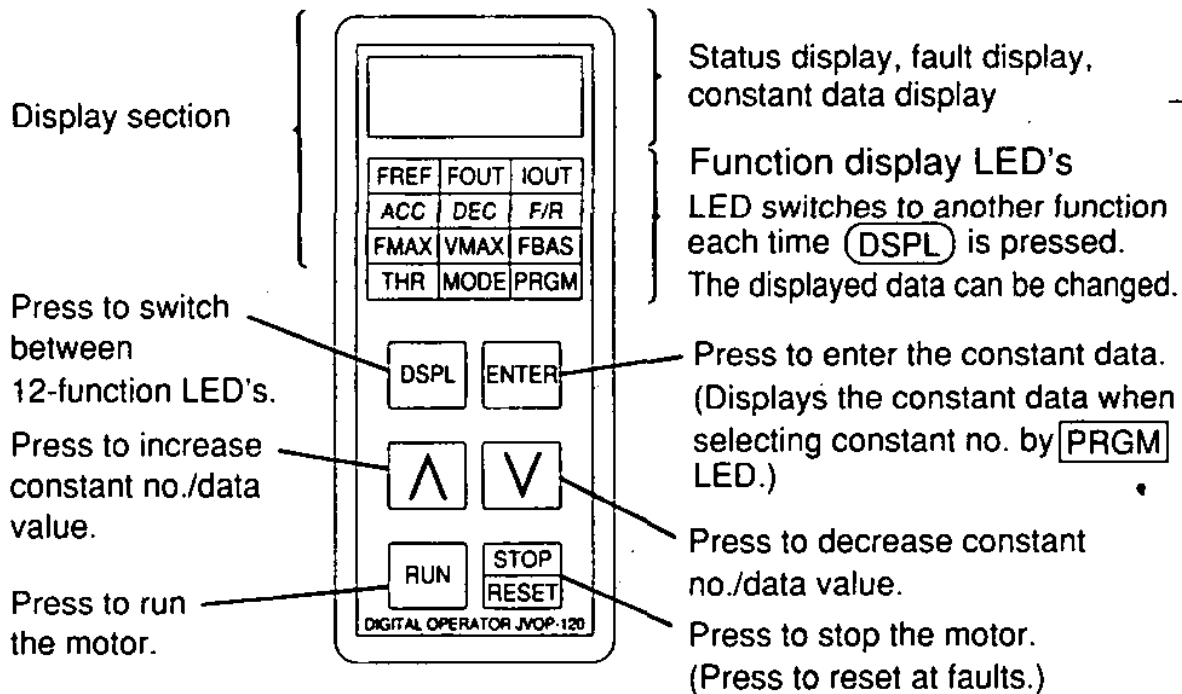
Display section

Status display, fault display, constant data display

| FREF | FOUT | IOUT |
|---|---|---|
| ACC | DEC | F/R |
| FMAX | VMAX | FBAS |
| THR | MODE | PRGM |

Function display LED's
LED switches to another function each time (DSPL) is pressed.
The displayed data can be changed.

Press to switch between 12-function LED's.

DSPL

ENTER

Press to enter the constant data. (Displays the constant data when selecting constant no. by PRGM LED.)

Press to increase constant no./data value.

Λ

V

Press to decrease constant no./data value.

RUN

STOP
RESET

Press to run the motor.

DIGITAL OPERATOR JVOP-120

Press to stop the motor. (Press to reset at faults.)